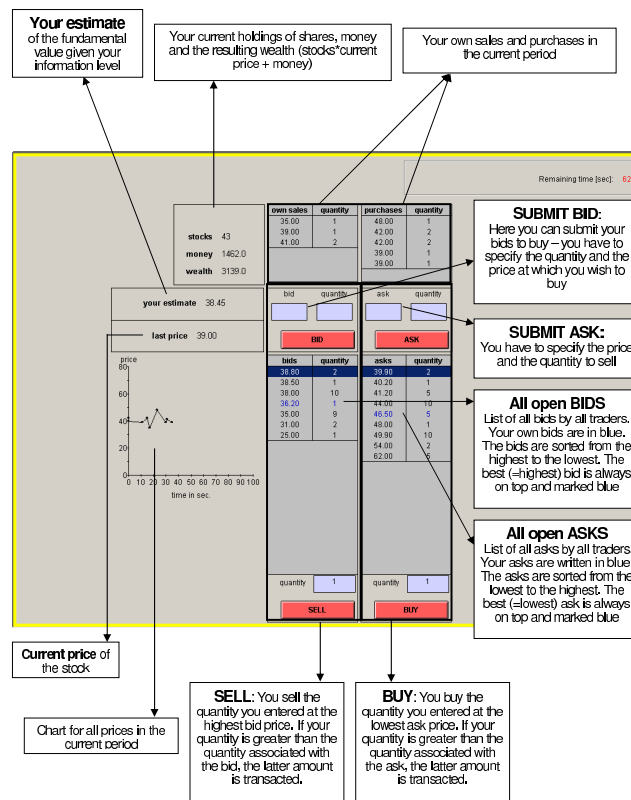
**Your estimate** of the fundamental value given your information level

Your current holdings of shares, money and the resulting wealth (stocks*current price + money)

Your own sales and purchases in the current period

Remaining time [sec]: 62

stocks 43
money 1462.0
wealth 3139.0

| own sales | quantity |
|---|---|
| 35.00 | 1 |
| 39.00 | 1 |
| 41.00 | 2 |

| purchases | quantity |
|---|---|
| 48.00 | 1 |
| 42.00 | 2 |
| 42.00 | 2 |
| 39.00 | 1 |
| 39.00 | 1 |

**SUBMIT BID**: Here you can submit your bids to buy – you have to specify the quantity and the price at which you wish to buy

your estimate 38.45

last price 39.00

bid quantity

BID

ask quantity

ASK

**SUBMIT ASK:** You have to specify the price and the quantity to sell

price
80
60
40
20
0
0 10 20 30 40 50 60 70 80 90 100
time in sec.

| bids | quantity |
|---|---|
| 38.80 | 2 |
| 38.50 | 1 |
| 38.00 | 10 |
| 36.20 | 1 |
| 35.00 | 9 |
| 31.00 | 2 |
| 25.00 | 1 |

| asks | quantity |
|---|---|
| 39.90 | 2 |
| 40.20 | 1 |
| 41.20 | 5 |
| 44.00 | 10 |
| 46.50 | 1 |
| 48.00 | 1 |
| 49.90 | 10 |
| 54.00 | 2 |
| 62.00 | 5 |

**All open BIDS** List of all bids by all traders. Your own bids are in blue. The bids are sorted from the highest to the lowest. The best (=highest) bid is always on top and marked blue

**All open ASKS** List of all asks by all traders. Your asks are written in blue. The asks are sorted from the lowest to the highest. The best (=lowest) ask is always on top and marked blue

quantity 1

quantity 1

SELL

BUY

**Current price** of the stock

Chart for all prices in the current period

**SELL**: You sell the quantity you entered at the highest bid price. If your quantity is greater than the quantity associated with the bid, the latter amount is transacted.

**BUY**: You buy the quantity you entered at the lowest ask price. If your quantity is greater than the quantity associated with the ask, the latter amount is transacted.